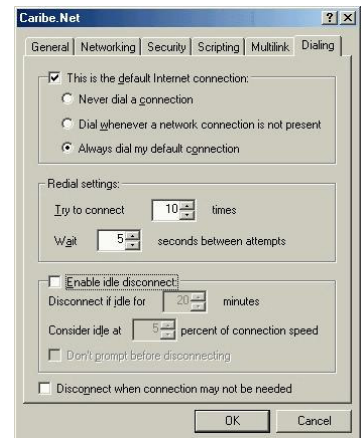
Caribe.Net ? X

General | Networking | Security | Scripting | Multilink | Dialing

This is the default Internet connection:

Never dial a connection

Dial whenever a network connection is not present

Always dial my default connection

Redial settings:

Try to connect 10 times

Wait 5 seconds between attempts

Enable idle disconnect

Disconnect if idle for 20 minutes

Consider idle at 5 percent of connection speed

Don't prompt before disconnecting

Disconnect when connection may not be needed

OK Cancel